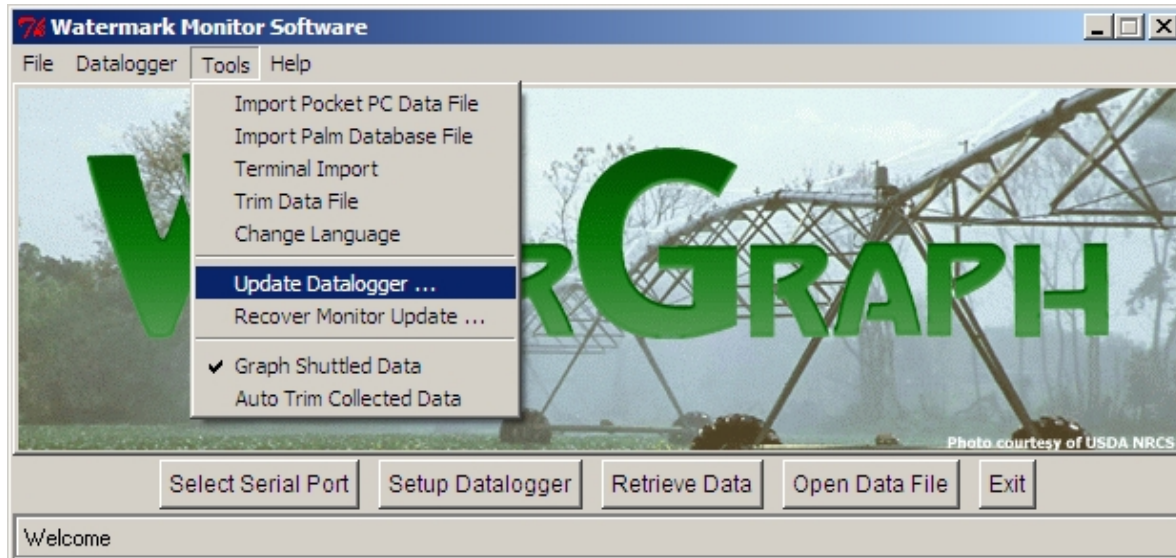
Tk Watermark Monitor Software

File Datalogger Tools Help

Import Pocket PC Data File
Import Palm Database File
Terminal Import
Trim Data File
Change Language
Update Datalogger ...
Recover Monitor Update ...
✔ Graph Shuttled Data
Auto Trim Collected Data

W rGRAPH

Photo courtesy of USDA NRCS

Select Serial Port | Setup Datalogger | Retrieve Data | Open Data File | Exit

Welcome